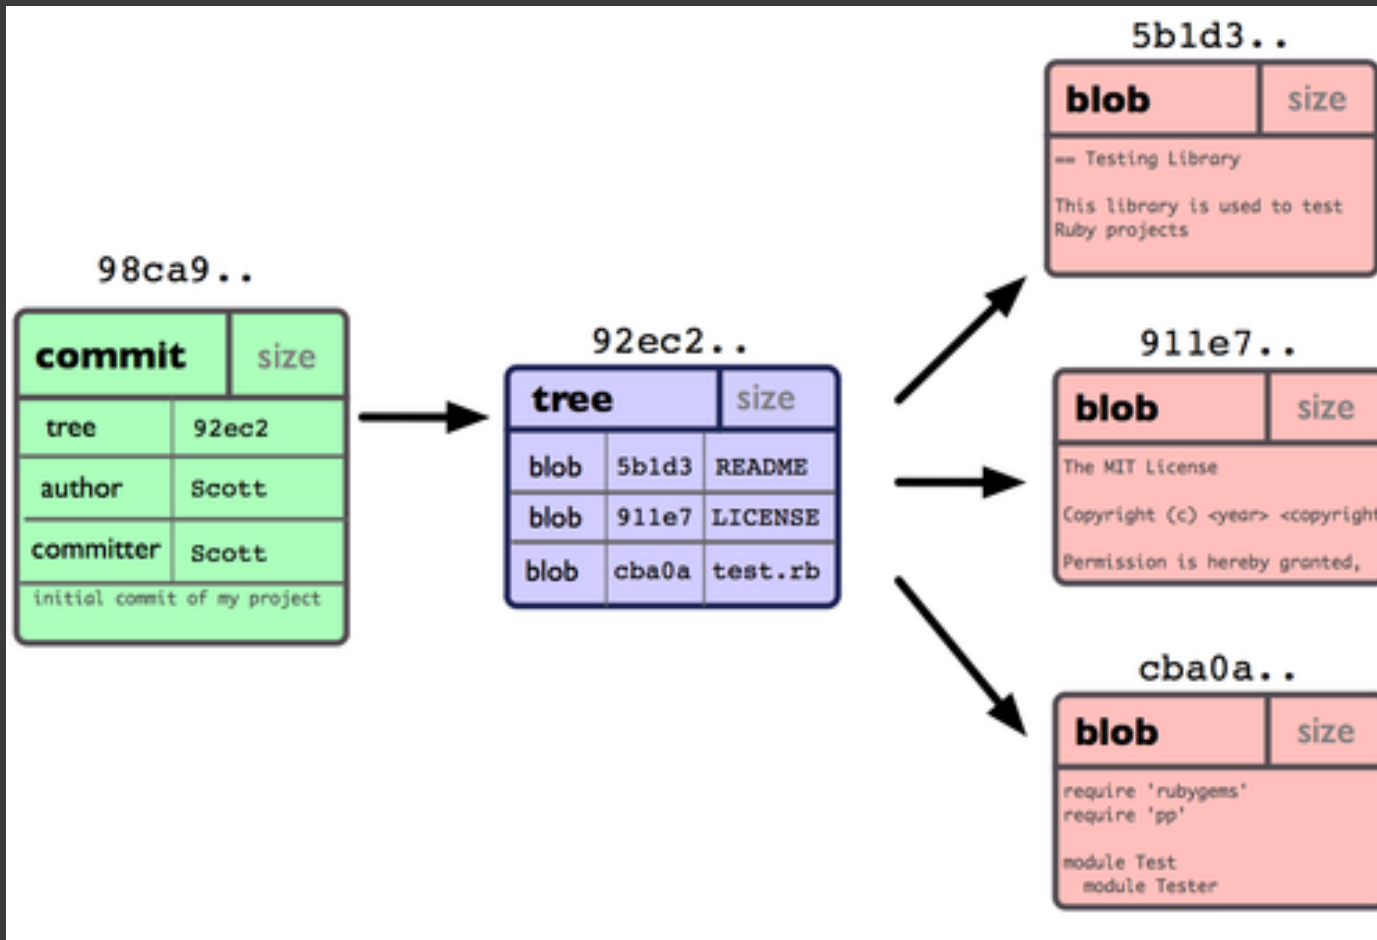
98ca9..

| commit | size |
|---|---|
| tree | 92ec2 |
| author | Scott |
| committer | Scott |

initial commit of my project

92ec2..

| tree | size | |
|---|---|---|
| blob | 5b1d3 | README |
| blob | 911e7 | LICENSE |
| blob | cba0a | test.rb |

5b1d3..

| blob | size |
|---|---|

== Testing Library

This library is used to test Ruby projects

911e7..

| blob | size |
|---|---|

The MIT License

Copyright (c) <year> <copyright

Permission is hereby granted,

cba0a..

| blob | size |
|---|---|

require 'rubygems'
require 'pp'

module Test
module Tester